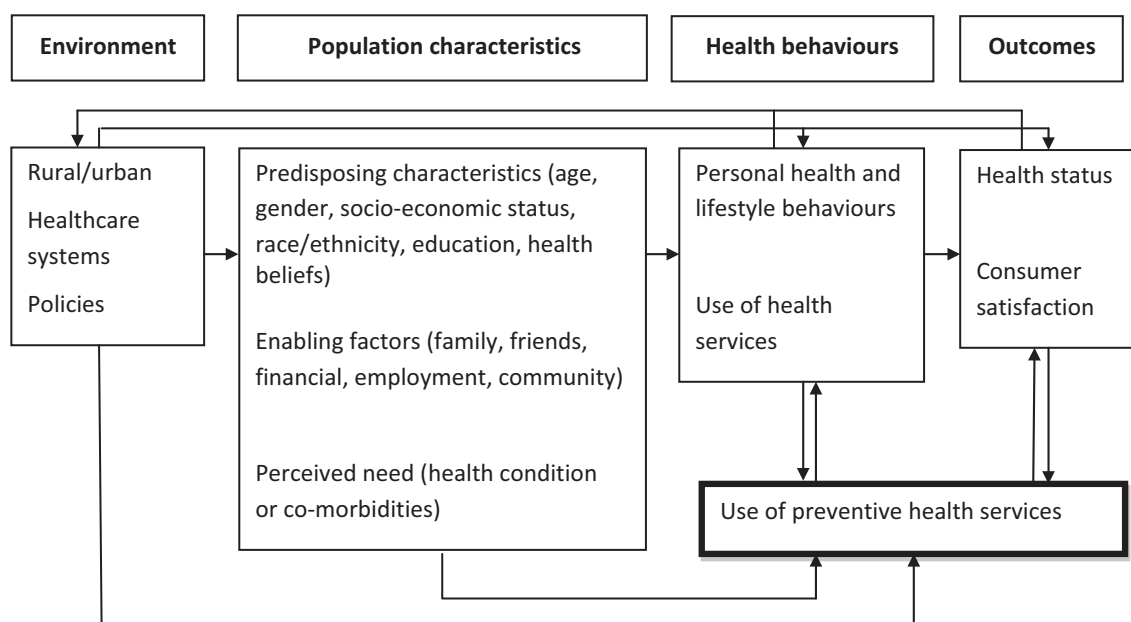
Environment

Population characteristics

Health behaviours

Outcomes

Rural/urban

Healthcare systems

Policies

Predisposing characteristics (age, gender, socio-economic status, race/ethnicity, education, health beliefs)

Enabling factors (family, friends, financial, employment, community)

Perceived need (health condition or co-morbidities)

Personal health and lifestyle behaviours

Use of health services

Health status

Consumer satisfaction

Use of preventive health services